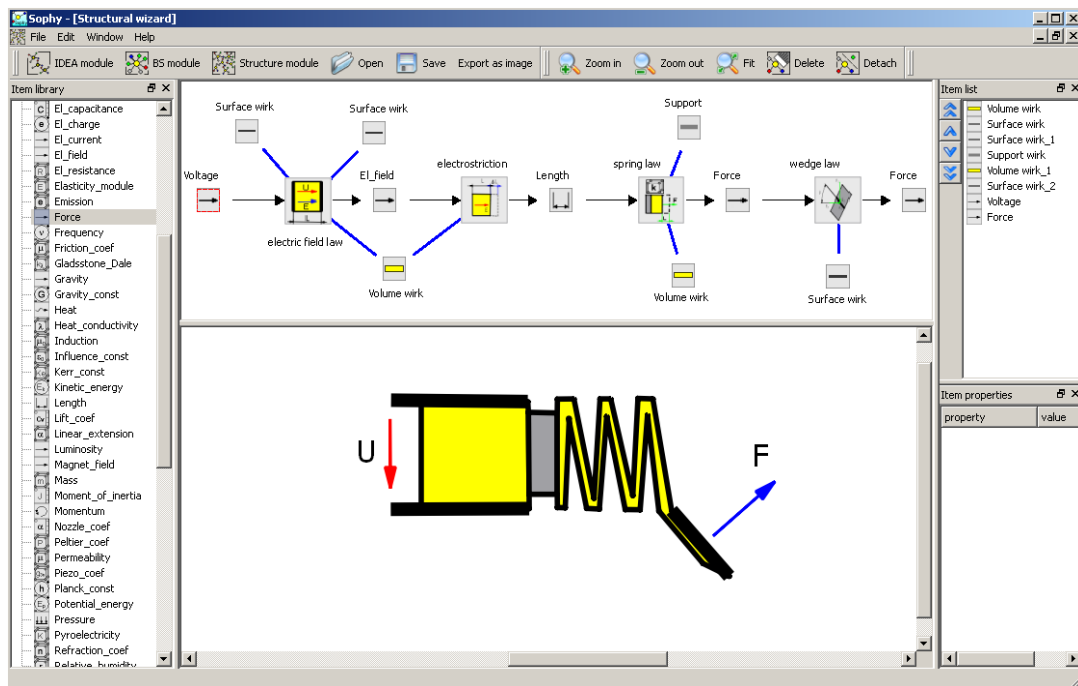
Sophy - [Structural wizard]

File Edit Window Help

IDEA module BS module Structure module Open Save Export as image Zoom in Zoom out Fit Delete Detach

Item library

El_capacitance
El_charge
El_current
El_field
El_resistance
Elasticity_module
Emission
Force
Frequency
Friction_coef
Gladsstone_Dale
Gravity
Gravity_const
Heat
Heat_conductivity
Induction
Influence_const
Kerr_const
Kinetic_energy
Length
Lift_coef
Linear_extension
Luminosity
Magnet_field
Mass
Moment_of_inertia
Momentum
Nozzle_coef
Peltier_coef
Permeability
Piezo_coef
Planck_const
Potential_energy
Pressure
Pyroelectricity
Refraction_coef
Relative_humidity

Surface wirk
Surface wirk
Support
Voltage
El_field
electrostriction
Length
spring law
Force
wedge law
Force
electric field law
Volume wirk
Volume wirk
Surface wirk

U
F

Item list

Volume wirk
Surface wirk
Surface wirk_1
Support wirk
Volume wirk_1
Surface wirk_2
Voltage
Force

Item properties

| property | value |
|---|---|